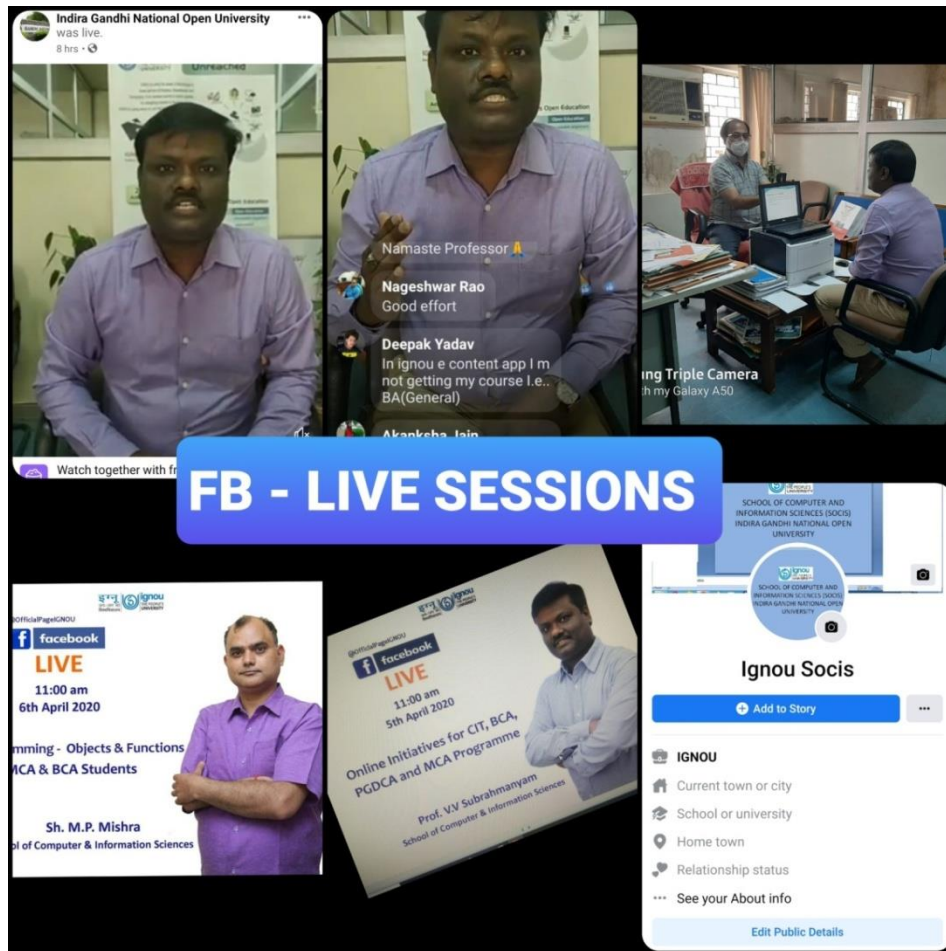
Indira Gandhi National Open University was live.
8 hrs ·

Unreached

Open Education

Watch together with fr

Namaste Professor 🙏

Nageshwar Rao
Good effort

Deepak Yadav
In ignou e content app I m not getting my course I.e.. BA(General)

Akanksha Jain

ng Triple Camera
h my Galaxy A50

FB - LIVE SESSIONS

ignou
@OfficialPageIGNOU
facebook
LIVE
11:00 am
6th April 2020
mming - Objects & Functions
MCA & BCA Students
Sh. M.P. Mishra
ol of Computer & Information Sciences

ignou
@OfficialPageIGNOU
facebook
LIVE
11:00 am
5th April 2020
Online Initiatives for CIT, BCA, PGDCA and MCA Programme
Prof. V.V Subrahmanyam
School of Computer & Information Sciences

SCHOOL OF COMPUTER AND INFORMATION SCIENCES (SOCIS) INDIRA GANDHI NATIONAL OPEN UNIVERSITY

ignou
SCHOOL OF COMPUTER AND INFORMATION SCIENCES (SOCIS) INDIRA GANDHI NATIONAL OPEN UNIVERSITY

Ignou Socis

Add to Story
···

IGNOU
Current town or city
School or university
Home town
Relationship status
··· See your About info

Edit Public Details